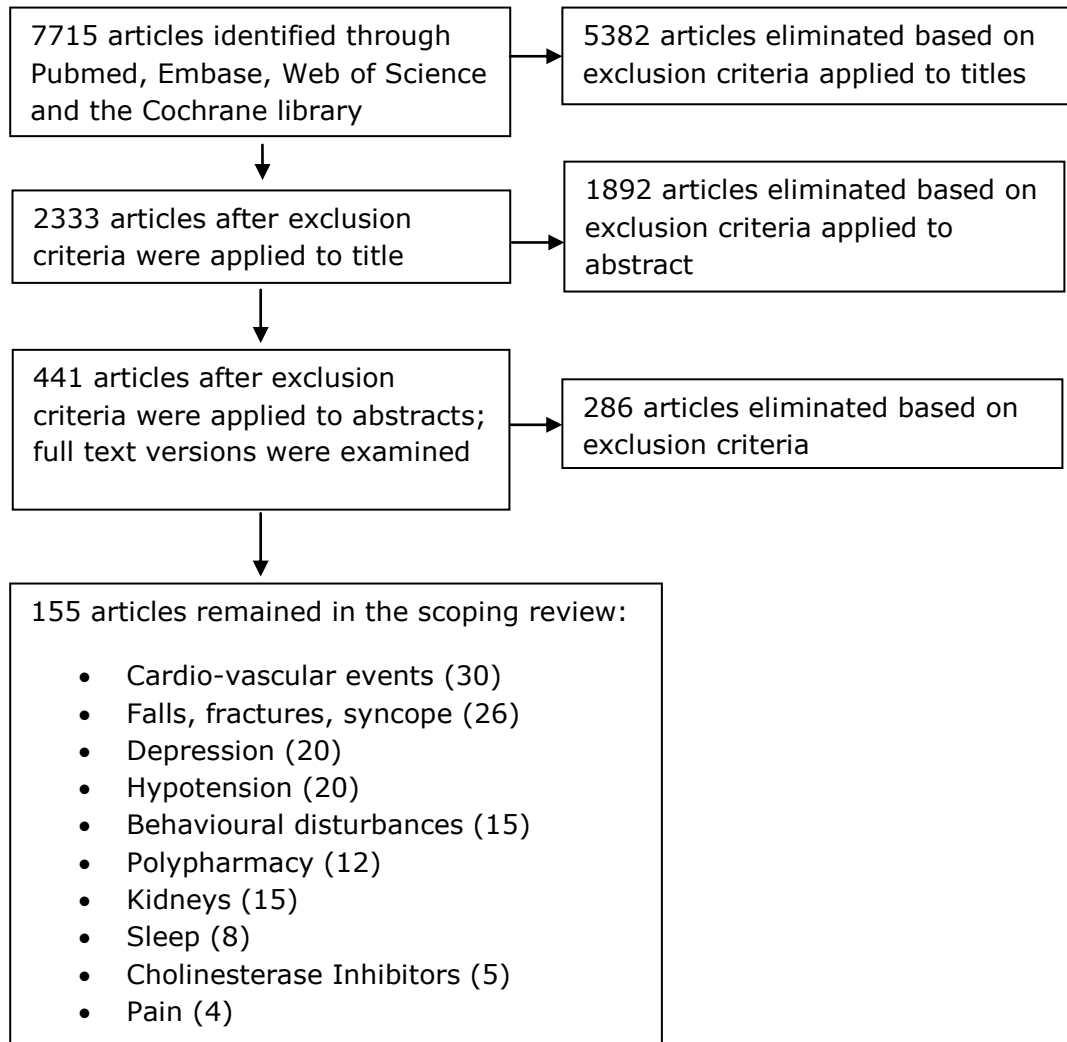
7715 articles identified through Pubmed, Embase, Web of Science and the Cochrane library

5382 articles eliminated based on exclusion criteria applied to titles

2333 articles after exclusion criteria were applied to title

1892 articles eliminated based on exclusion criteria applied to abstract

441 articles after exclusion criteria were applied to abstracts; full text versions were examined

286 articles eliminated based on exclusion criteria

155 articles remained in the scoping review:

- Cardio-vascular events (30)
- Falls, fractures, syncope (26)
- Depression (20)
- Hypotension (20)
- Behavioural disturbances (15)
- Polypharmacy (12)
- Kidneys (15)
- Sleep (8)
- Cholinesterase Inhibitors (5)
- Pain (4)